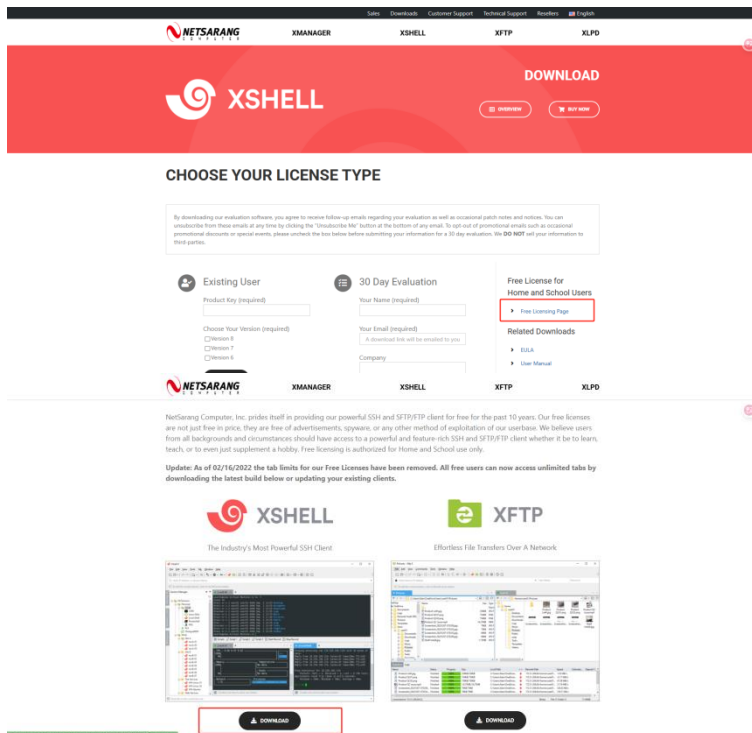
Sales Downloads Customer Support Technical Support Resellers English

NETSARANG COMPUTER XMANAGER XSHELL XFTP XLPD

XSHELL

DOWNLOAD

OVERVIEW BUY NOW

CHOOSE YOUR LICENSE TYPE

By downloading our evaluation software, you agree to receive follow-up emails regarding your evaluation as well as occasional patch notes and notices. You can unsubscribe from these emails at any time by clicking the "Unsubscribe Me" button at the bottom of any email. To opt-out of promotional emails such as occasional promotional discounts or special events, please uncheck the box below before submitting your information for a 30 day evaluation. We DO NOT sell your information to third-parties.

Existing User

Product Key (required)

Choose Your Version (required)

Version 8

Version 7

Version 6

30 Day Evaluation

Your Name (required)

Your Email (required)

A download link will be emailed to you

Company

Free License for Home and School Users

Free Licensing Page

Related Downloads

EULA

User Manual

NETSARANG COMPUTER XMANAGER XSHELL XFTP XLPD

NetSarang Computer, Inc. prides itself in providing our powerful SSH and SFTP/FTP client for free for the past 10 years. Our free licenses are not just free in price, they are free of advertisements, spyware, or any other method of exploitation of our userbase. We believe users from all backgrounds and circumstances should have access to a powerful and feature-rich SSH and SFTP/FTP client whether it be to learn, teach, or to even just supplement a hobby. Free licensing is authorized for Home and School use only.

Update: As of 02/16/2022 the tab limits for our Free Licenses have been removed. All free users can now access unlimited tabs by downloading the latest build below or updating your existing clients.

XSHELL

The Industry's Most Powerful SSH Client

XFTP

Effortless File Transfers Over A Network

DOWNLOAD

DOWNLOAD